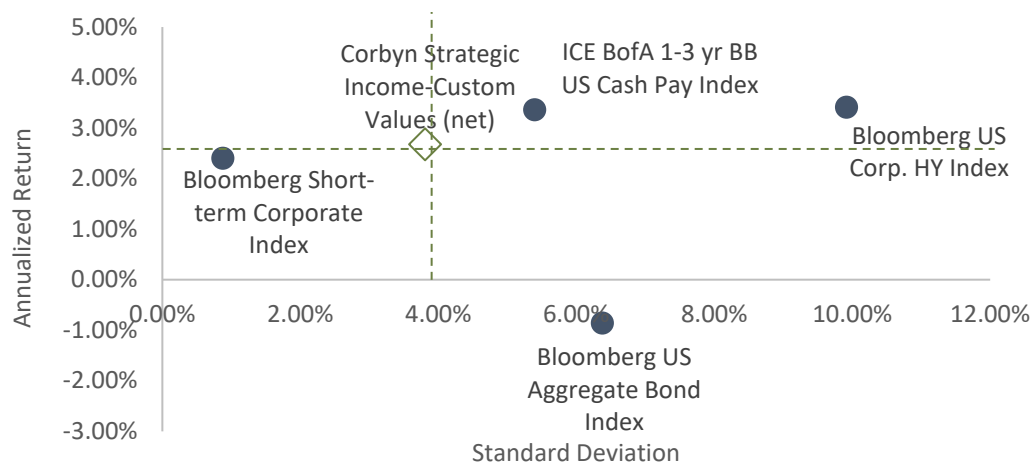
5.00%
4.00%
3.00%
2.00%
1.00%
0.00%
-1.00%
-2.00%
-3.00%

Annualized Return

Corbyn Strategic Income-Custom Values (net)

ICE BofA 1-3 yr BB US Cash Pay Index

Bloomberg US Corp. HY Index

Bloomberg Short-term Corporate Index

0.00%
2.00%
4.00%
6.00%
8.00%
10.00%
12.00%

Bloomberg US Aggregate Bond Index

Standard Deviation